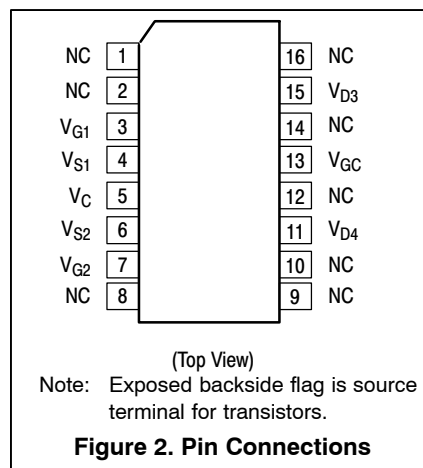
NC 1
NC 2
$V_{G1}$ 3
$V_{S1}$ 4
$V_C$ 5
$V_{S2}$ 6
$V_{G2}$ 7
NC 8

16 NC
15 $V_{D3}$
14 NC
13 $V_{GC}$
12 NC
11 $V_{D4}$
10 NC
9 NC

(Top View)

Note: Exposed backside flag is source terminal for transistors.

**Figure 2. Pin Connections**